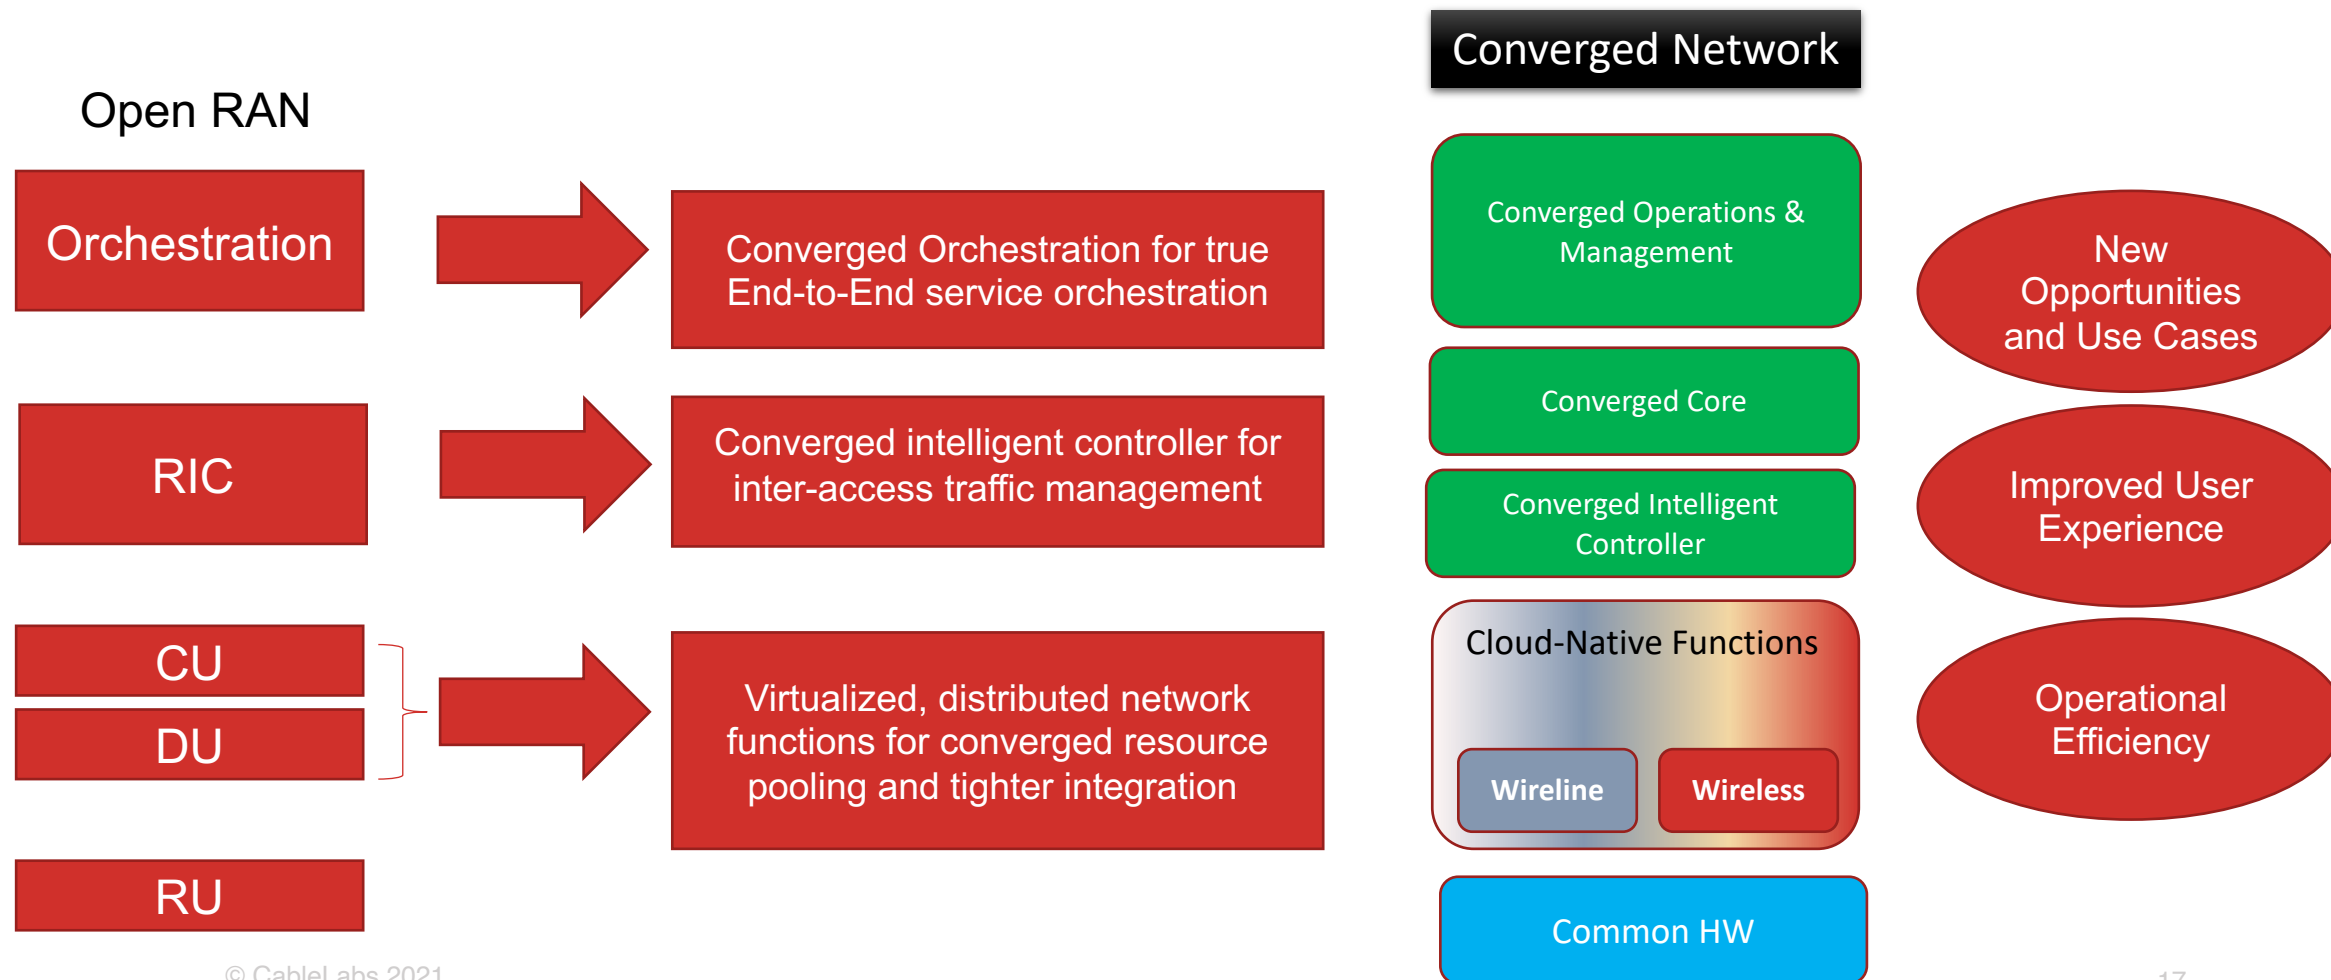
Open RAN

Orchestration

RIC

CU

DU

RU

Converged Orchestration for true End-to-End service orchestration

Converged intelligent controller for inter-access traffic management

Virtualized, distributed network functions for converged resource pooling and tighter integration

Converged Network

Converged Operations & Management

Converged Core

Converged Intelligent Controller

Cloud-Native Functions

Wireline

Wireless

Common HW

New Opportunities and Use Cases

Improved User Experience

Operational Efficiency

© CableLabs 2021

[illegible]